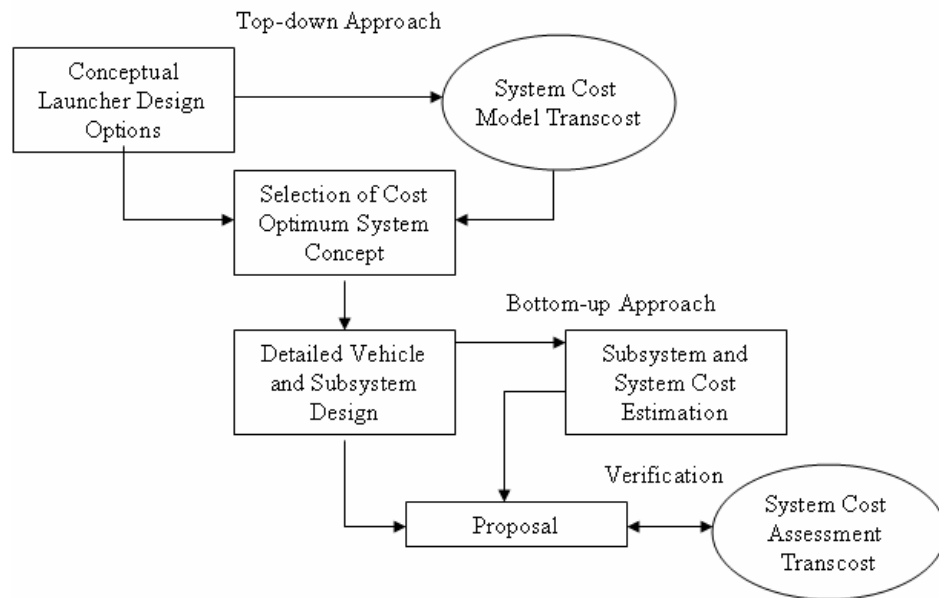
Top-down Approach

Conceptual Launcher Design Options

System Cost Model Transcost

Selection of Cost Optimum System Concept

Bottom-up Approach

Detailed Vehicle and Subsystem Design

Subsystem and System Cost Estimation

Verification

Proposal

System Cost Assessment Transcost